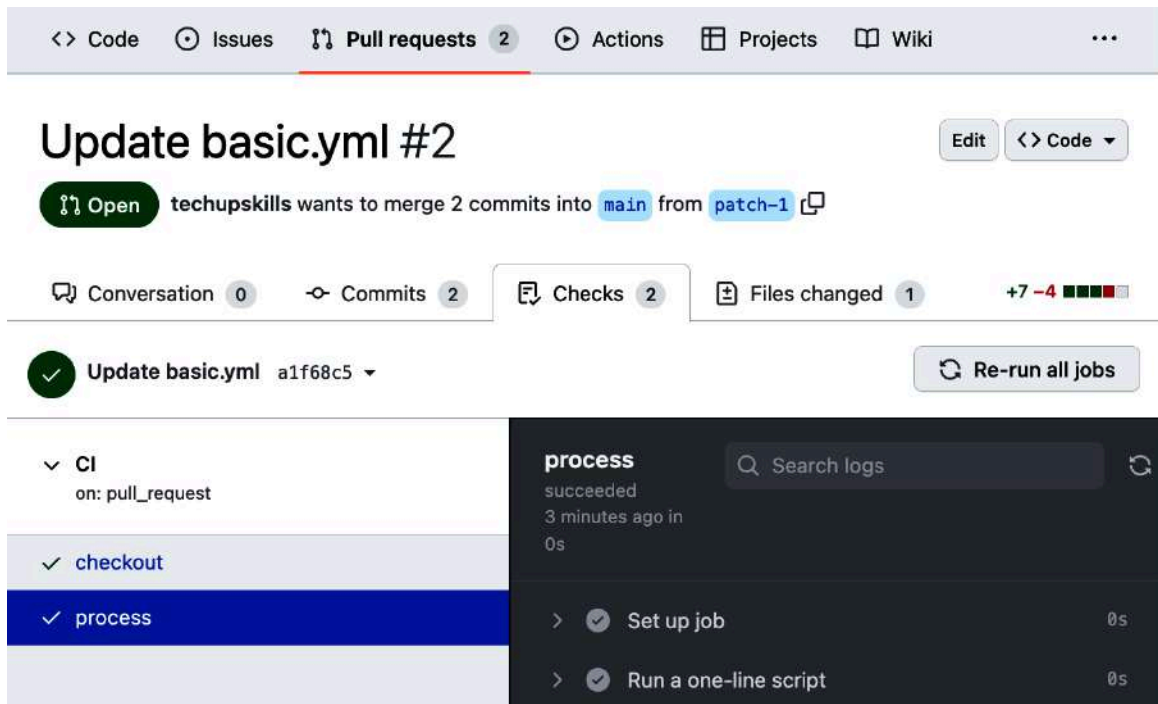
<> Code   Issues   Pull requests 2   Actions   Projects   Wiki   ...

Update basic.yml #2

Edit   <> Code

Open   techupskills wants to merge 2 commits into main from patch-1

Conversation 0   Commits 2   Checks 2   Files changed 1   +7 −4

Update basic.yml a1f68c5

Re-run all jobs

CI
on: pull_request

checkout

process

process
succeeded
3 minutes ago in 0s

Search logs

Set up job 0s

Run a one-line script 0s